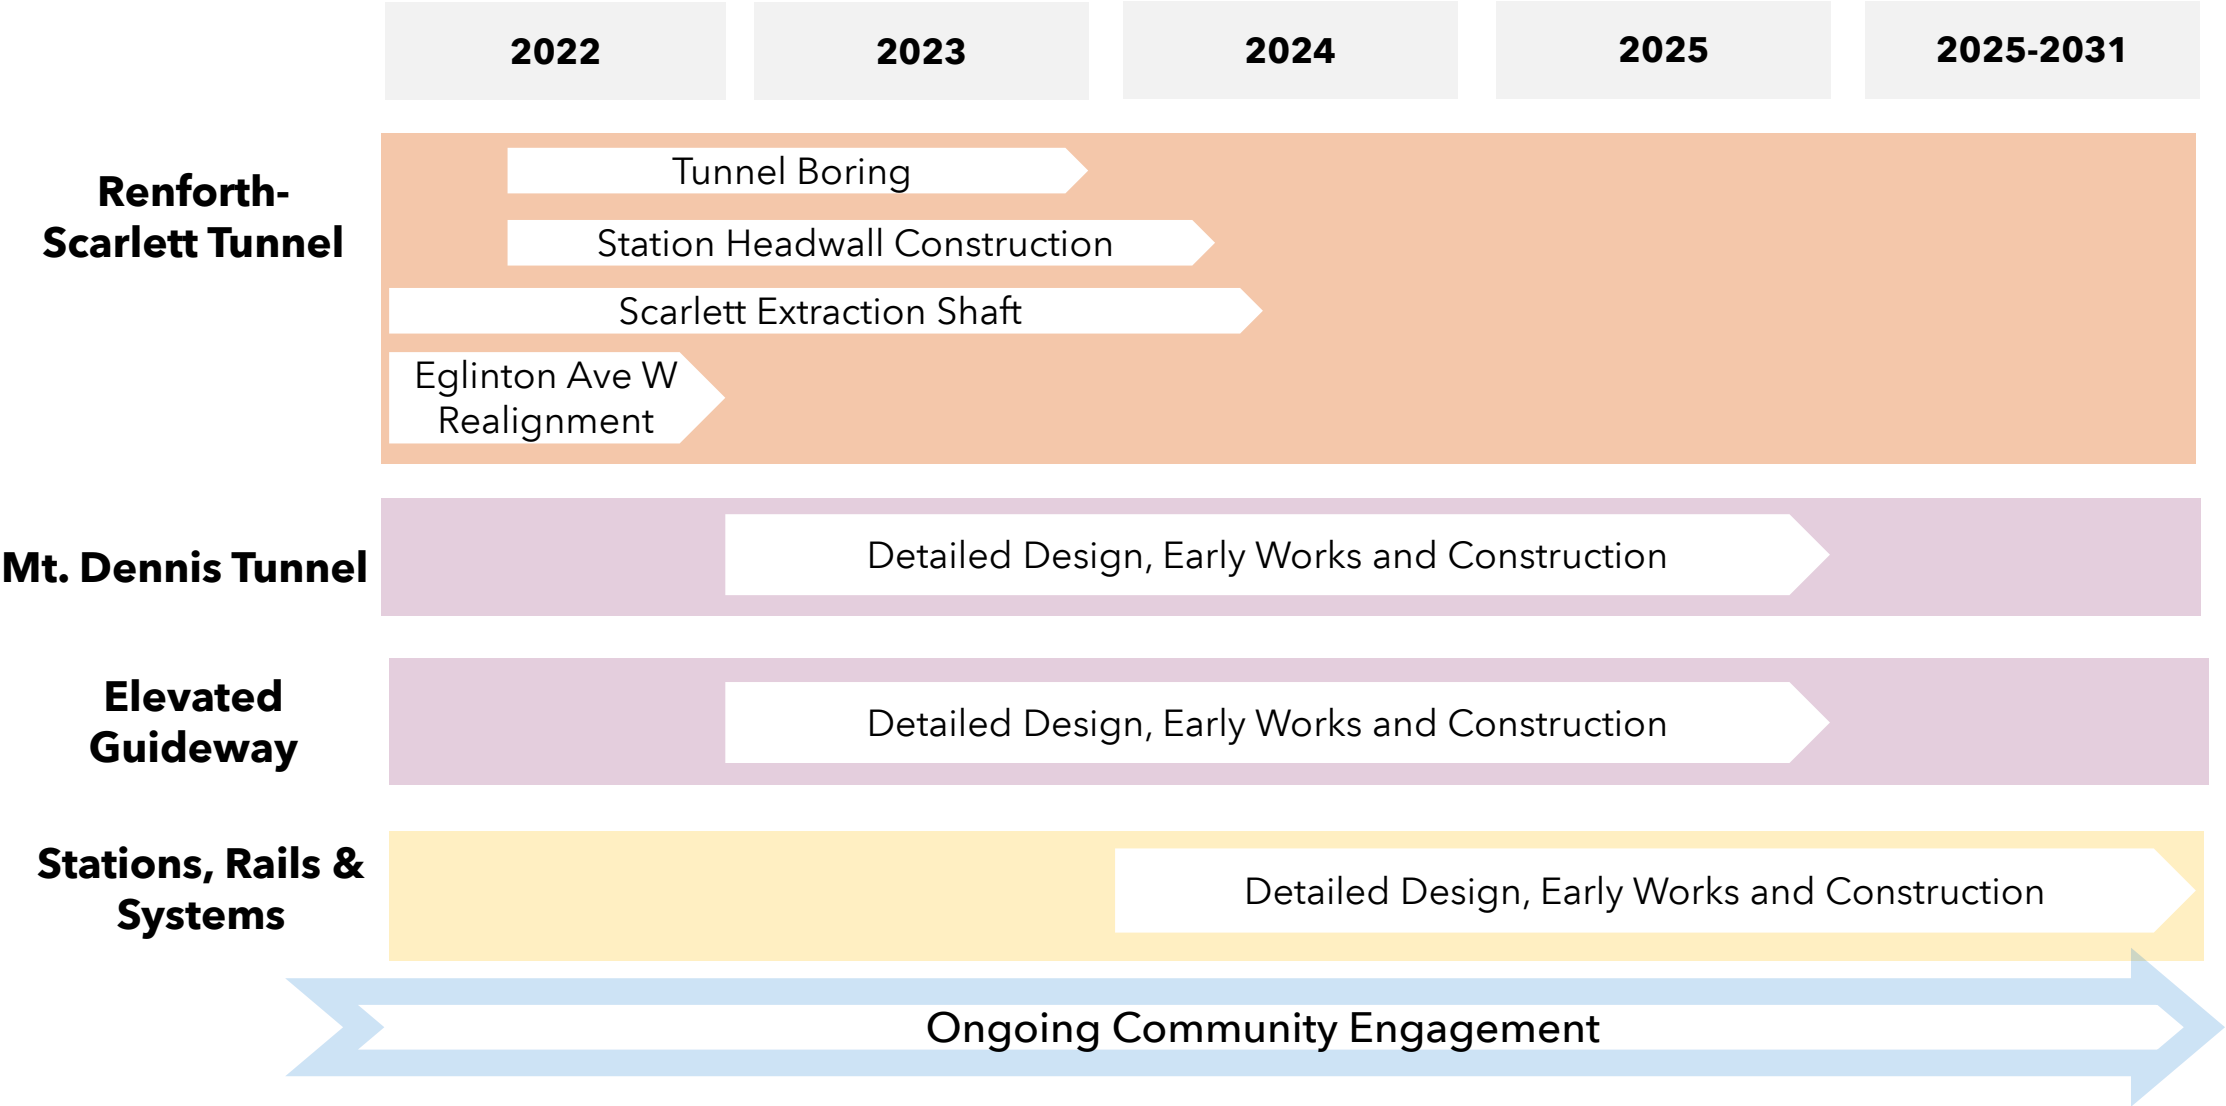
2022

2023

2024

2025

2025-2031

Renforth-Scarlett Tunnel

Tunnel Boring

Station Headwall Construction

Scarlett Extraction Shaft

Eglinton Ave W Realignment

Mt. Dennis Tunnel

Detailed Design, Early Works and Construction

Elevated Guideway

Detailed Design, Early Works and Construction

Stations, Rails & Systems

Detailed Design, Early Works and Construction

Ongoing Community Engagement